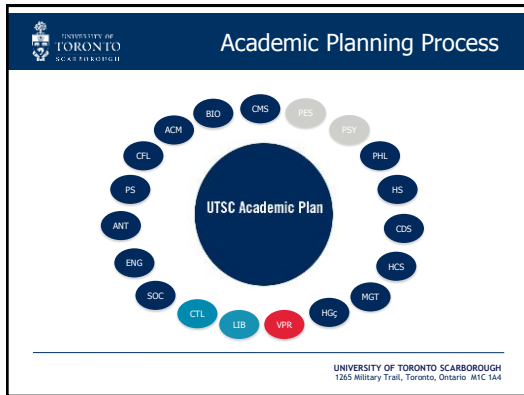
UNIVERSITY OF TORONTO SCARBOROUGH

Academic Planning Process

BIO
CMS
PES
PSY
ACM
CFL
PHL
PS
HS
UTSC Academic Plan
ANT
CDS
ENG
HCS
SOC
MGT
CTL
LIB
VPR
HGç

UNIVERSITY OF TORONTO SCARBOROUGH
1265 Military Trail, Toronto, Ontario M1C 1A4